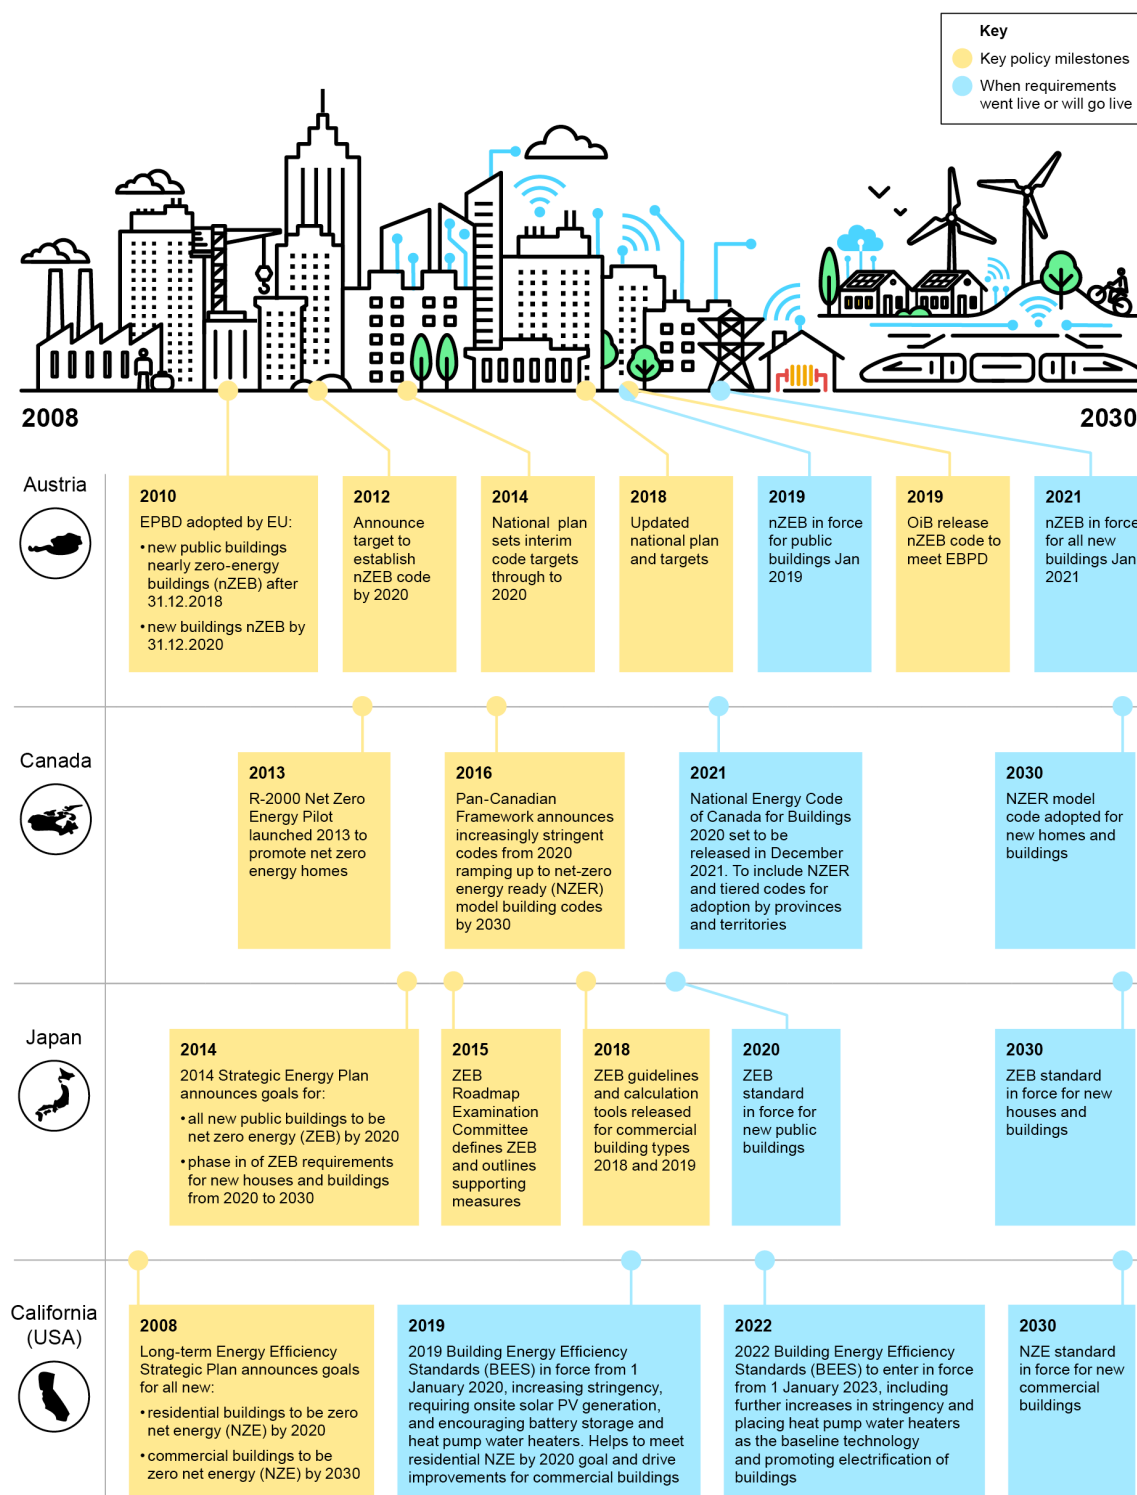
Key
Key policy milestones
When requirements went live or will go live

2008
2030

Austria

2010
EPBD adopted by EU:
• new public buildings nearly zero-energy buildings (nZEB) after 31.12.2018
• new buildings nZEB by 31.12.2020

2012
Announce target to establish nZEB code by 2020

2014
National plan sets interim code targets through to 2020

2018
Updated national plan and targets

2019
nZEB in force for public buildings Jan 2019

2019
OiB release nZEB code to meet EBPD

2021
nZEB in force for all new buildings Jan 2021

Canada

2013
R-2000 Net Zero Energy Pilot launched 2013 to promote net zero energy homes

2016
Pan-Canadian Framework announces increasingly stringent codes from 2020 ramping up to net-zero energy ready (NZER) model building codes by 2030

2021
National Energy Code of Canada for Buildings 2020 set to be released in December 2021. To include NZER and tiered codes for adoption by provinces and territories

2030
NZER model code adopted for new homes and buildings

Japan

2014
2014 Strategic Energy Plan announces goals for:
• all new public buildings to be net zero energy (ZEB) by 2020
• phase in of ZEB requirements for new houses and buildings from 2020 to 2030

2015
ZEB Roadmap Examination Committee defines ZEB and outlines supporting measures

2018
ZEB guidelines and calculation tools released for commercial building types 2018 and 2019

2020
ZEB standard in force for new public buildings

2030
ZEB standard in force for new houses and buildings

California (USA)

2008
Long-term Energy Efficiency Strategic Plan announces goals for all new:
• residential buildings to be zero net energy (NZE) by 2020
• commercial buildings to be zero net energy (NZE) by 2030

2019
2019 Building Energy Efficiency Standards (BEES) in force from 1 January 2020, increasing stringency, requiring onsite solar PV generation, and encouraging battery storage and heat pump water heaters. Helps to meet residential NZE by 2020 goal and drive improvements for commercial buildings

2022
2022 Building Energy Efficiency Standards (BEES) to enter in force from 1 January 2023, including further increases in stringency and placing heat pump water heaters as the baseline technology and promoting electrification of buildings

2030
NZE standard in force for new commercial buildings